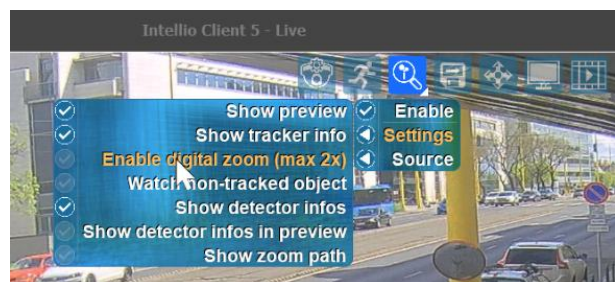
Intellio Client 5 - Live

Show preview
Show tracker info
Enable digital zoom (max 2x)
Watch non-tracked object
Show detector infos
Show detector infos in preview
Show zoom path

Enable
Settings
Source